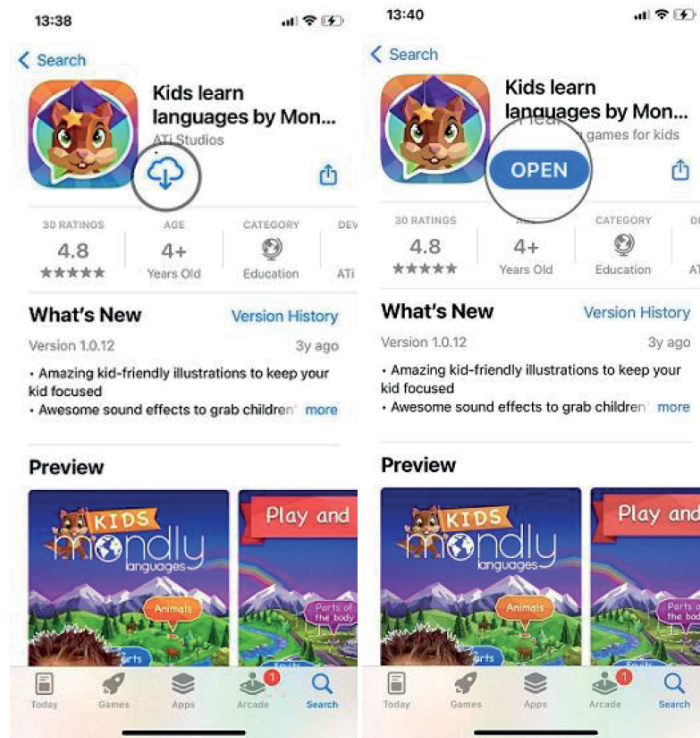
13:38

< Search

Kids learn languages by Mon...
ATi Studios

30 RATINGS
4.8
★★★★★

AGE
4+
Years Old

CATEGORY
Education

DEV
ATi

What's New
Version History

Version 1.0.12
3y ago

• Amazing kid-friendly illustrations to keep your kid focused
• Awesome sound effects to grab children more

Preview

KIDS
mondly
languages

Animals

Parts

Play and

Parts of the body

Today
Games
Apps
1
Arcade
Search

13:40

< Search

Kids learn languages by Mon...
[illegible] games for kids

OPEN

30 RATINGS
4.8
★★★★★

AGE
4+
Years Old

CATEGORY
Education

DE
AT

What's New
Version History

Version 1.0.12
3y ago

• Amazing kid-friendly illustrations to keep your kid focused
• Awesome sound effects to grab children more

Preview

KIDS
mondly
languages

Animals

Parts

Play and

Parts of the bod

Today
Games
Apps
1
Arcade
Search